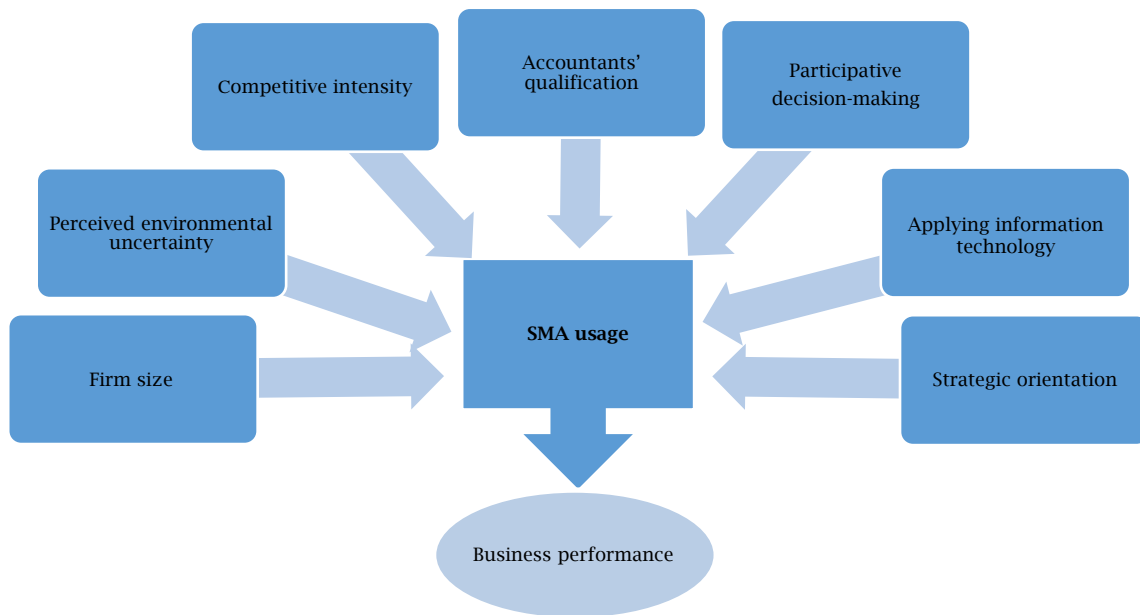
Competitive intensity

Accountants' qualification

Participative decision-making

Perceived environmental uncertainty

Applying information technology

SMA usage

Firm size

Strategic orientation

Business performance